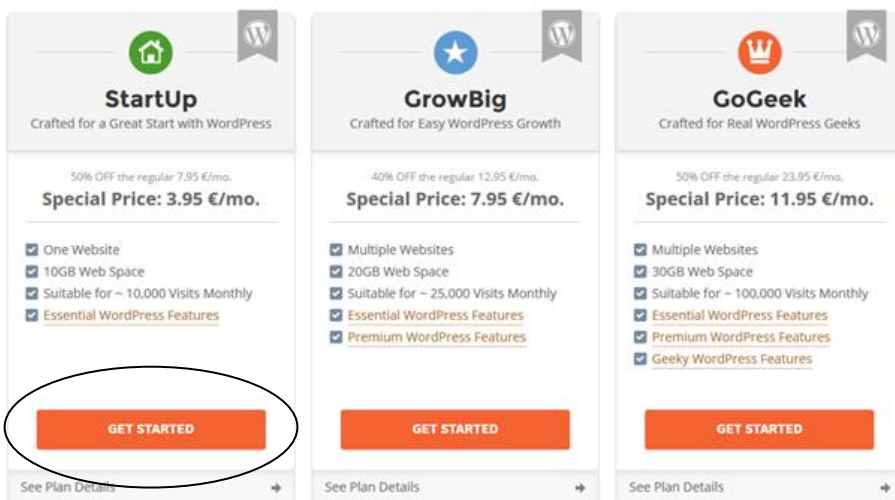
StartUp
Crafted for a Great Start with WordPress

50% OFF the regular 7.95 €/mo.
Special Price: 3.95 €/mo.

One Website
10GB Web Space
Suitable for ~ 10,000 Visits Monthly
Essential WordPress Features

GET STARTED

See Plan Details

GrowBig
Crafted for Easy WordPress Growth

40% OFF the regular 12.95 €/mo.
Special Price: 7.95 €/mo.

Multiple Websites
20GB Web Space
Suitable for ~ 25,000 Visits Monthly
Essential WordPress Features
Premium WordPress Features

GET STARTED

See Plan Details

GoGeek
Crafted for Real WordPress Geeks

50% OFF the regular 23.95 €/mo.
Special Price: 11.95 €/mo.

Multiple Websites
30GB Web Space
Suitable for ~ 100,000 Visits Monthly
Essential WordPress Features
Premium WordPress Features
Geeky WordPress Features

GET STARTED

See Plan Details